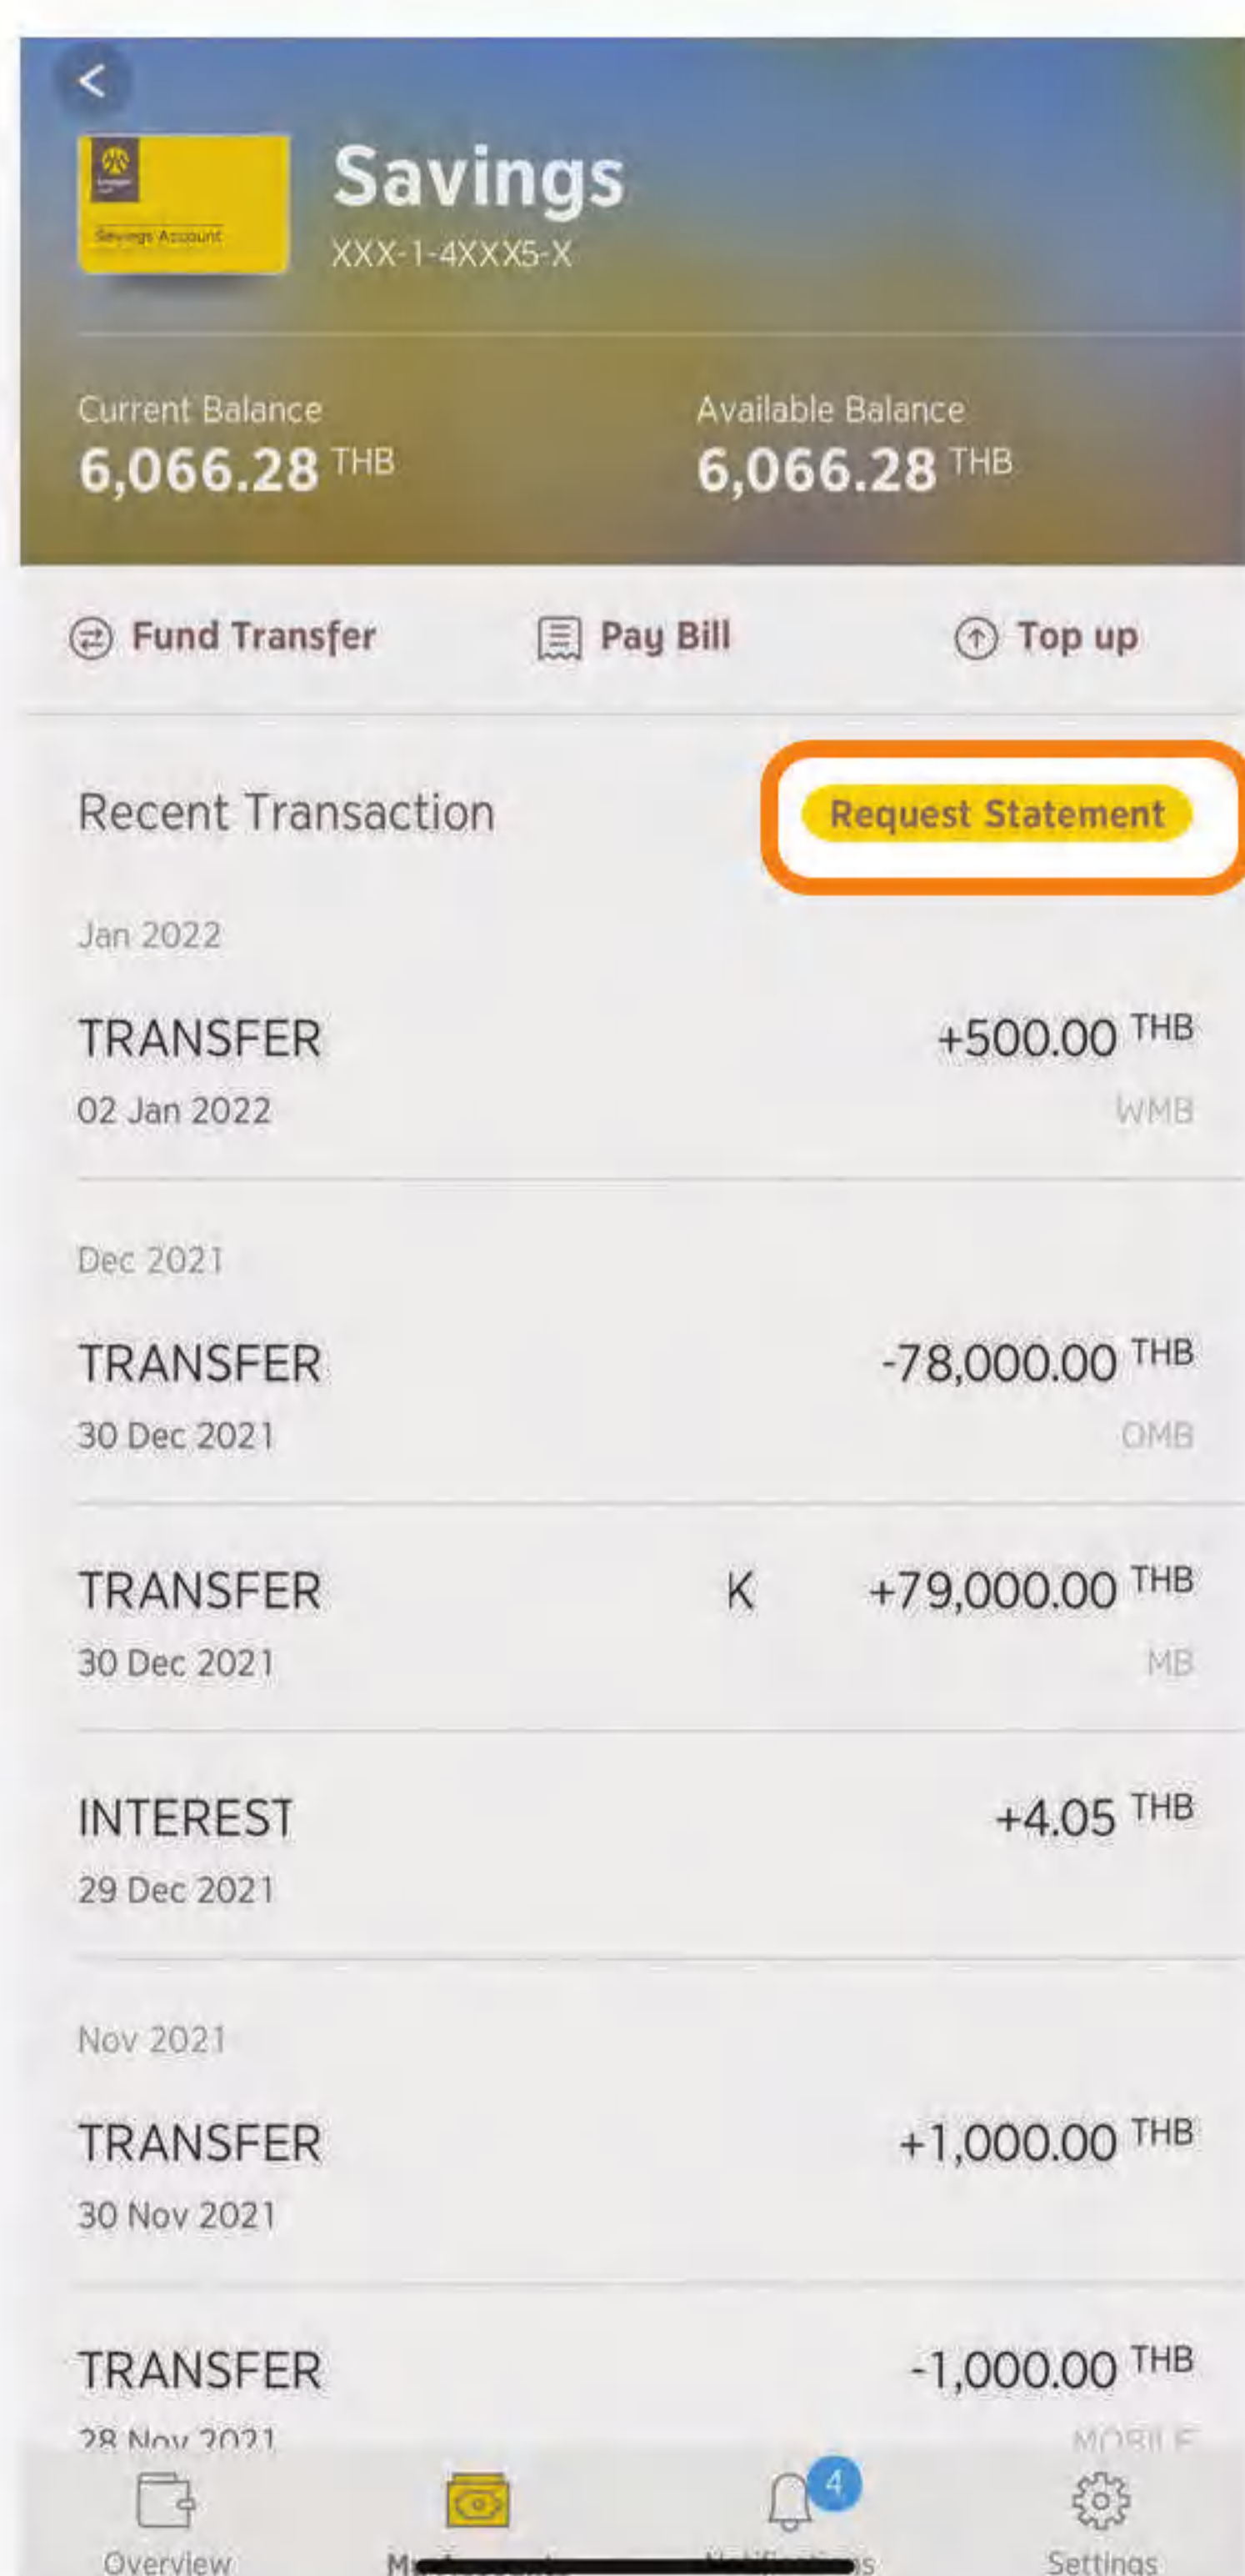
Savings
XXX-1-4XXX5-X

Savings Account

Current Balance
6,066.28 THB

Available Balance
6,066.28 THB

Fund Transfer
Pay Bill
Top up

Recent Transaction
Request Statement

Jan 2022

TRANSFER
02 Jan 2022
+500.00 THB
WMB

Dec 2021

TRANSFER
30 Dec 2021
-78,000.00 THB
OMB

TRANSFER
30 Dec 2021
K
+79,000.00 THB
MB

INTEREST
29 Dec 2021
+4.05 THB

Nov 2021

TRANSFER
30 Nov 2021
+1,000.00 THB

TRANSFER
28 Nov 2021
-1,000.00 THB
MOBILE

Overview
M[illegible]
4
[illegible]s
Settings